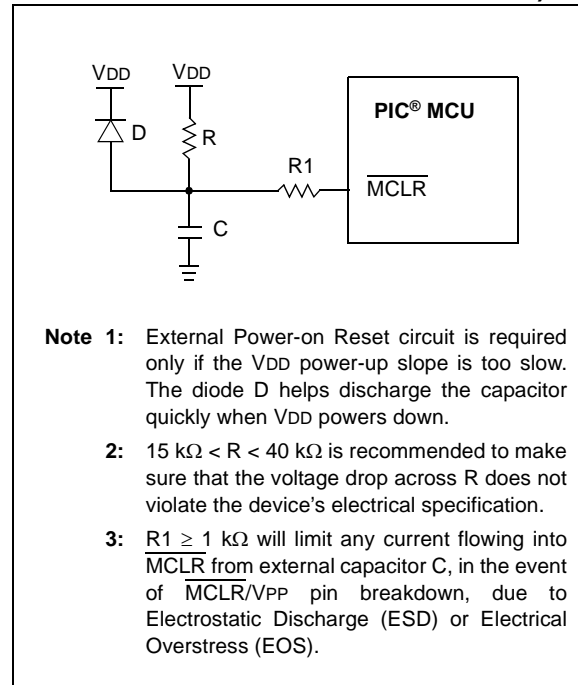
VDD

VDD

D

R

R1

PIC® MCU

$\overline{MCLR}$

C

**Note 1:** External Power-on Reset circuit is required only if the VDD power-up slope is too slow. The diode D helps discharge the capacitor quickly when VDD powers down.

**2:** 15 kΩ < R < 40 kΩ is recommended to make sure that the voltage drop across R does not violate the device's electrical specification.

**3:** R1 ≥ 1 kΩ will limit any current flowing into $\overline{MCLR}$ from external capacitor C, in the event of $\overline{MCLR}$/VPP pin breakdown, due to Electrostatic Discharge (ESD) or Electrical Overstress (EOS).